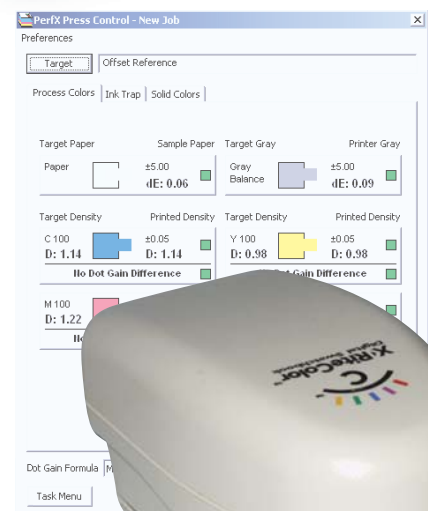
PerfX Press Control - New Job

Preferences

Target

Offset Reference

Process Colors | Ink Trap | Solid Colors

Target Paper

Sample Paper

Target Gray

Printer Gray

Paper

±5.00

dE: 0.06

Gray Balance

±5.00

dE: 0.09

Target Density

Printed Density

Target Density

Printed Density

C 100

D: 1.14

±0.05

D: 1.14

Y 100

D: 0.98

±0.05

D: 0.98

No Dot Gain Difference

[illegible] Gain Difference

M 100

D: 1.22

No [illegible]

X-RiteColor

Dot Gain Formula

M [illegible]

Task Menu